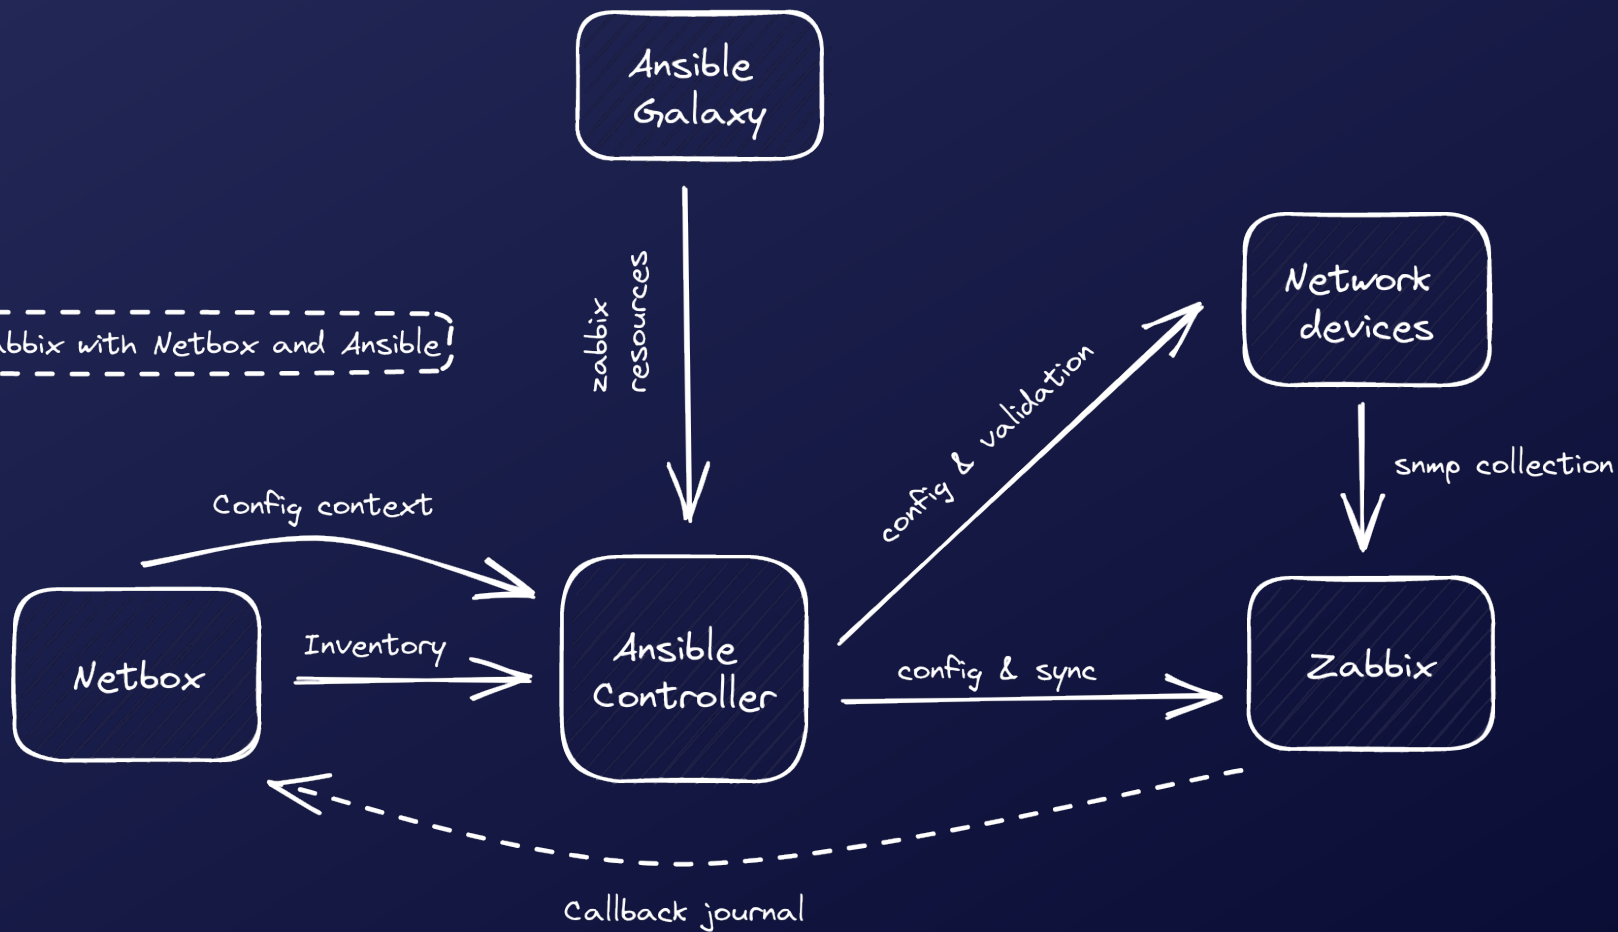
Ansible Galaxy

zabbix resources

Network devices

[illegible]bbix with Netbox and Ansible

config & validation

snmp collection

Config context

Inventory

Netbox

Ansible Controller

config & sync

Zabbix

Callback journal